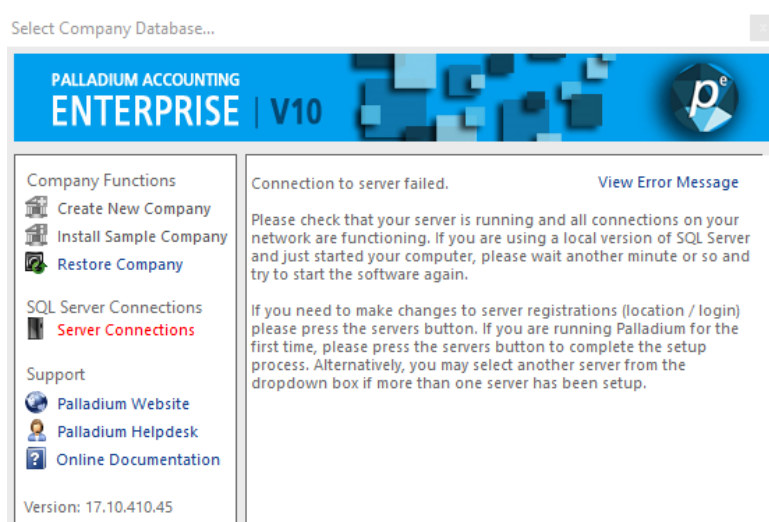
Select Company Database...

PALLADIUM ACCOUNTING
ENTERPRISE | V10

pe

Company Functions
Create New Company
Install Sample Company
Restore Company

SQL Server Connections
Server Connections

Support
Palladium Website
Palladium Helpdesk
Online Documentation

Version: 17.10.410.45

Connection to server failed.

View Error Message

Please check that your server is running and all connections on your network are functioning. If you are using a local version of SQL Server and just started your computer, please wait another minute or so and try to start the software again.

If you need to make changes to server registrations (location / login) please press the servers button. If you are running Palladium for the first time, please press the servers button to complete the setup process. Alternatively, you may select another server from the dropdown box if more than one server has been setup.